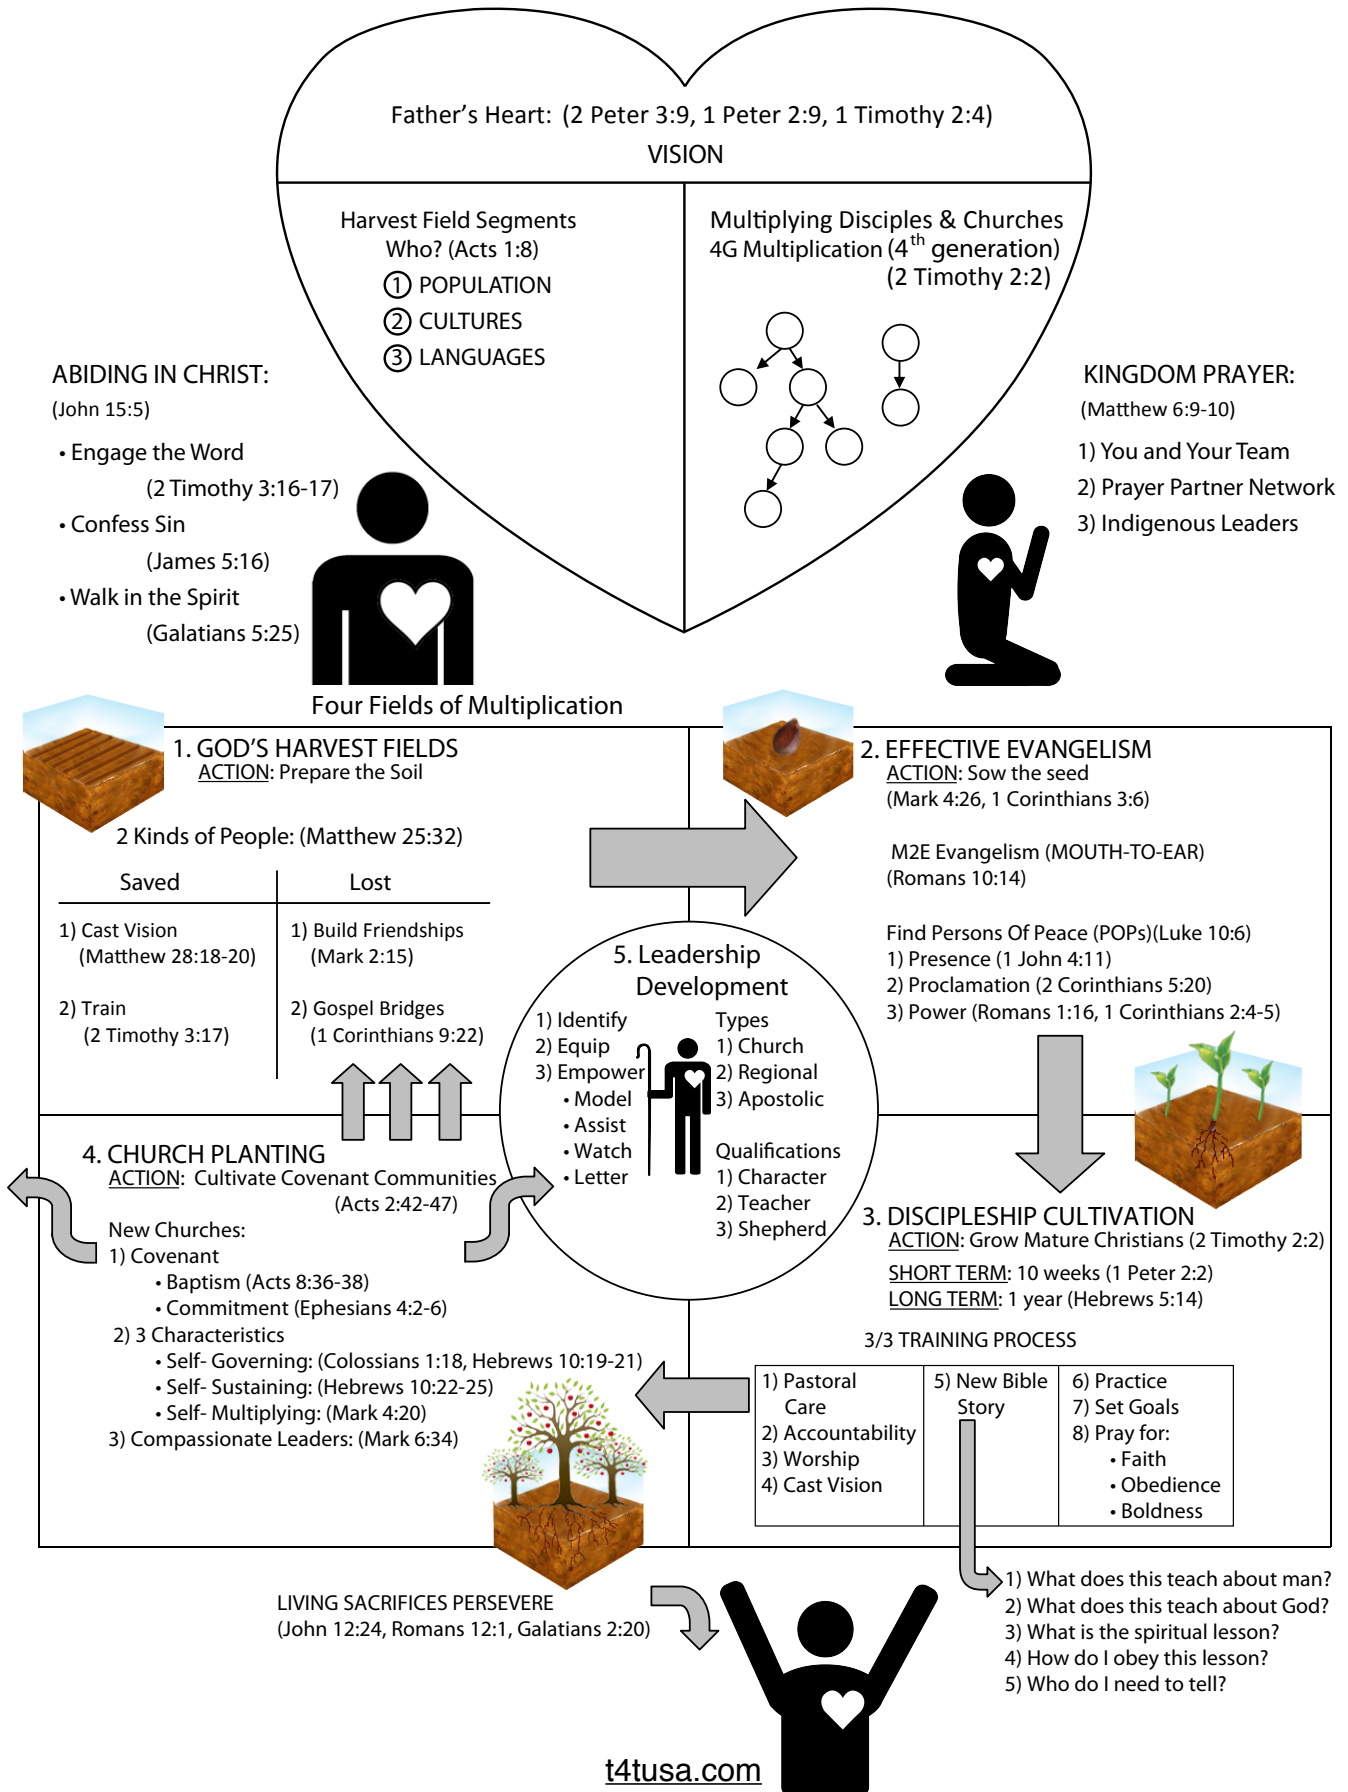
Father's Heart: (2 Peter 3:9, 1 Peter 2:9, 1 Timothy 2:4)
VISION

Harvest Field Segments
Who? (Acts 1:8)
① POPULATION
② CULTURES
③ LANGUAGES

Multiplying Disciples & Churches
4G Multiplication ($4^{th}$ generation)
(2 Timothy 2:2)

ABIDING IN CHRIST:
(John 15:5)
• Engage the Word
(2 Timothy 3:16-17)
• Confess Sin
(James 5:16)
• Walk in the Spirit
(Galatians 5:25)

KINGDOM PRAYER:
(Matthew 6:9-10)
1) You and Your Team
2) Prayer Partner Network
3) Indigenous Leaders

Four Fields of Multiplication

1. GOD'S HARVEST FIELDS
ACTION: Prepare the Soil

2 Kinds of People: (Matthew 25:32)

| Saved | Lost |
|---|---|
| 1) Cast Vision (Matthew 28:18-20) | 1) Build Friendships (Mark 2:15) |
| 2) Train (2 Timothy 3:17) | 2) Gospel Bridges (1 Corinthians 9:22) |

2. EFFECTIVE EVANGELISM
ACTION: Sow the seed
(Mark 4:26, 1 Corinthians 3:6)

M2E Evangelism (MOUTH-TO-EAR)
(Romans 10:14)

Find Persons Of Peace (POPs)(Luke 10:6)
1) Presence (1 John 4:11)
2) Proclamation (2 Corinthians 5:20)
3) Power (Romans 1:16, 1 Corinthians 2:4-5)

5. Leadership Development
1) Identify
2) Equip
3) Empower
• Model
• Assist
• Watch
• Letter
Types
1) Church
2) Regional
3) Apostolic
Qualifications
1) Character
2) Teacher
3) Shepherd

4. CHURCH PLANTING
ACTION: Cultivate Covenant Communities
(Acts 2:42-47)
New Churches:
1) Covenant
• Baptism (Acts 8:36-38)
• Commitment (Ephesians 4:2-6)
2) 3 Characteristics
• Self- Governing: (Colossians 1:18, Hebrews 10:19-21)
• Self- Sustaining: (Hebrews 10:22-25)
• Self- Multiplying: (Mark 4:20)
3) Compassionate Leaders: (Mark 6:34)

3. DISCIPLESHIP CULTIVATION
ACTION: Grow Mature Christians (2 Timothy 2:2)
SHORT TERM: 10 weeks (1 Peter 2:2)
LONG TERM: 1 year (Hebrews 5:14)

3/3 TRAINING PROCESS

| 1) Pastoral Care<br>2) Accountability<br>3) Worship<br>4) Cast Vision | 5) New Bible Story | 6) Practice<br>7) Set Goals<br>8) Pray for:<br>• Faith<br>• Obedience<br>• Boldness |
|---|---|---|

1) What does this teach about man?
2) What does this teach about God?
3) What is the spiritual lesson?
4) How do I obey this lesson?
5) Who do I need to tell?

LIVING SACRIFICES PERSEVERE
(John 12:24, Romans 12:1, Galatians 2:20)

t4tusa.com